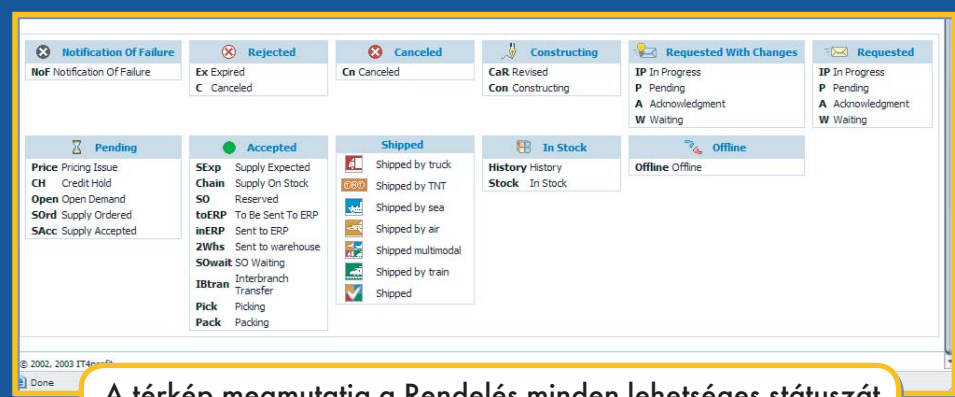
Notification Of Failure
NoF Notification Of Failure

Rejected
Ex Expired
C Canceled

Canceled
Cn Canceled

Constructing
CaR Revised
Con Constructing

Requested With Changes
IP In Progress
P Pending
A Acknowledgment
W Waiting

Requested
IP In Progress
P Pending
A Acknowledgment
W Waiting

Pending
Price Pricing Issue
CH Credit Hold
Open Open Demand
SOrd Supply Ordered
SAcc Supply Accepted

Accepted
SExp Supply Expected
Chain Supply On Stock
SO Reserved
toERP To Be Sent To ERP
inERP Sent to ERP
2Whs Sent to warehouse
SOwait SO Waiting
IBtran Interbranch Transfer
Pick Picking
Pack Packing

Shipped
Shipped by truck
Shipped by TNT
Shipped by sea
Shipped by air
Shipped multimodal
Shipped by train
Shipped

In Stock
History History
Stock In Stock

Offline
Offline Offline

© 2002, 2003 IT4profit
Done

A térkép megmutatja a Rendelés minden lehetséges státuszát